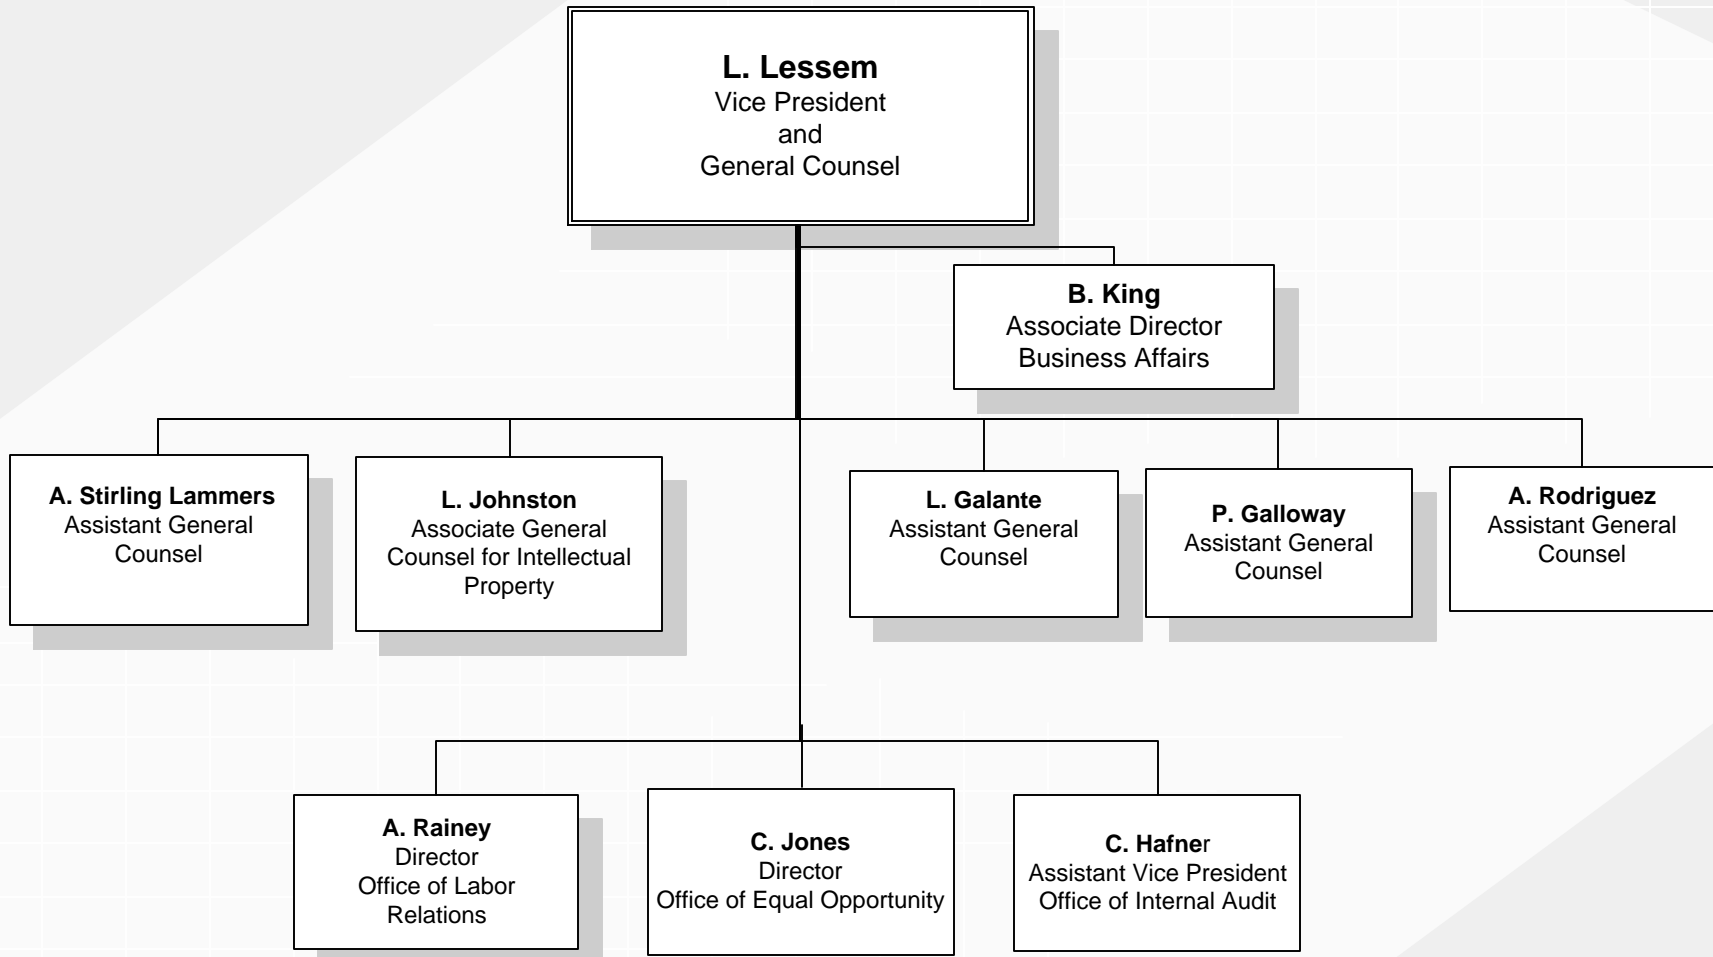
**L. Lessem**
Vice President
and
General Counsel

**B. King**
Associate Director
Business Affairs

**A. Stirling Lammers**
Assistant General Counsel

**L. Johnston**
Associate General Counsel for Intellectual Property

**L. Galante**
Assistant General Counsel

**P. Galloway**
Assistant General Counsel

**A. Rodriguez**
Assistant General Counsel

**A. Rainey**
Director
Office of Labor Relations

**C. Jones**
Director
Office of Equal Opportunity

**C. Hafne**r
Assistant Vice President
Office of Internal Audit